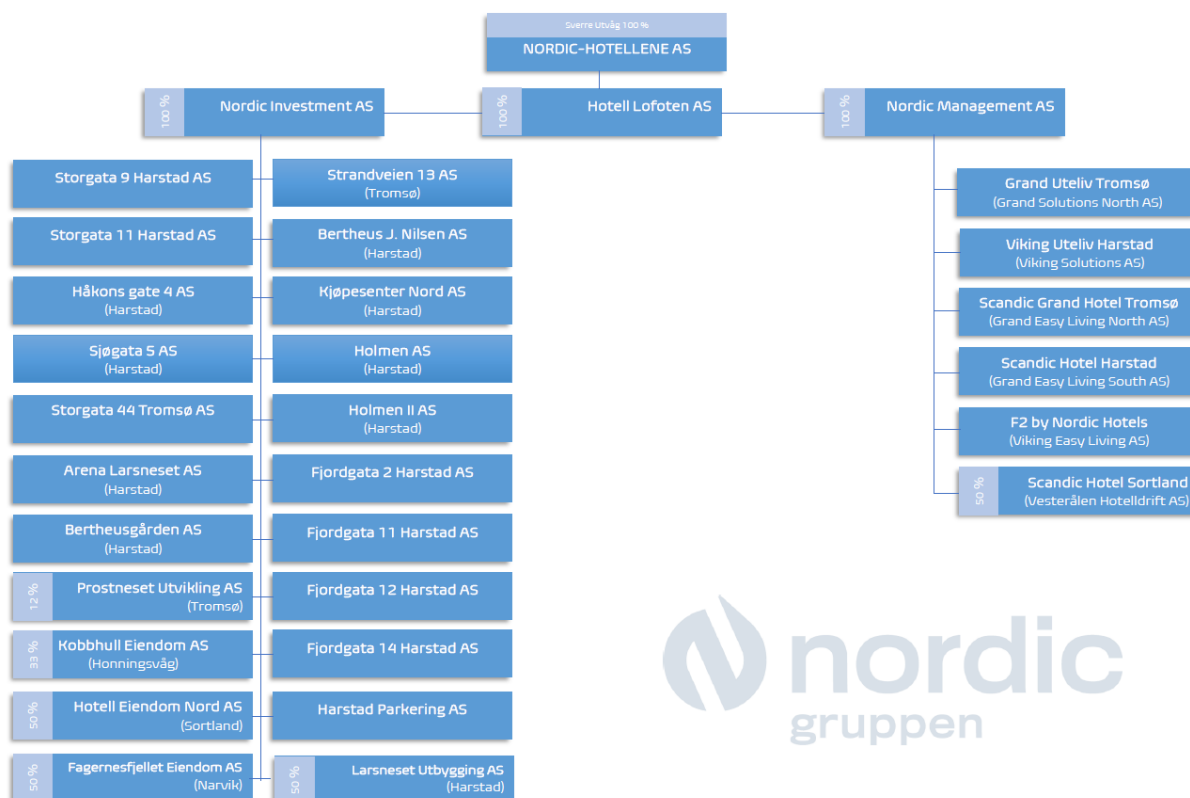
Sverre Utvåg 100 %
NORDIC-HOTELLENE AS

100 % Nordic Investment AS

100 % Hotell Lofoten AS

100 % Nordic Management AS

Storgata 9 Harstad AS

Strandveien 13 AS
(Tromsø)

Storgata 11 Harstad AS

Bertheus J. Nilsen AS
(Harstad)

Håkons gate 4 AS
(Harstad)

Kjøpesenter Nord AS
(Harstad)

Sjøgata 5 AS
(Harstad)

Holmen AS
(Harstad)

Storgata 44 Tromsø AS

Holmen II AS
(Harstad)

Arena Larsneset AS
(Harstad)

Fjordgata 2 Harstad AS

Bertheusgården AS
(Harstad)

Fjordgata 11 Harstad AS

12 % Prostneset Utvikling AS
(Tromsø)

Fjordgata 12 Harstad AS

33 % Kobbhull Eiendom AS
(Honningsvåg)

Fjordgata 14 Harstad AS

50 % Hotell Eiendom Nord AS
(Sortland)

Harstad Parkering AS

50 % Fagernesfjellet Eiendom AS
(Narvik)

50 % Larsneset Utbygging AS
(Harstad)

Grand Uteliv Tromsø
(Grand Solutions North AS)

Viking Uteliv Harstad
(Viking Solutions AS)

Scandic Grand Hotel Tromsø
(Grand Easy Living North AS)

Scandic Hotel Harstad
(Grand Easy Living South AS)

F2 by Nordic Hotels
(Viking Easy Living AS)

50 % Scandic Hotel Sortland
(Vesterålen Hotelldrift AS)

nordic
gruppen